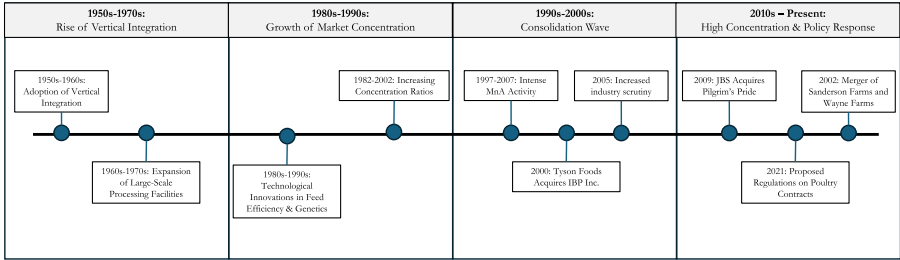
1950s-1970s:
Rise of Vertical Integration

1950s-1960s: Adoption of Vertical Integration

1960s-1970s: Expansion of Large-Scale Processing Facilities

1980s-1990s:
Growth of Market Concentration

1980s-1990s: Technological Innovations in Feed Efficiency & Genetics

1982-2002: Increasing Concentration Ratios

1990s-2000s:
Consolidation Wave

1997-2007: Intense MnA Activity

2000: Tyson Foods Acquires IBP Inc.

2005: Increased industry scrutiny

2010s – Present:
High Concentration & Policy Response

2009: JBS Acquires Pilgrim's Pride

2021: Proposed Regulations on Poultry Contracts

2002: Merger of Sanderson Farms and Wayne Farms